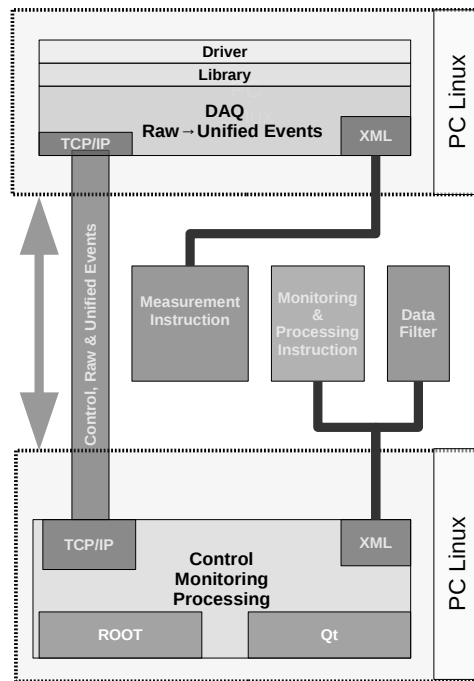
Driver

Library

DAQ
Raw→Unified Events

TCP/IP

XML

PC Linux

Control, Raw & Unified Events

Measurement Instruction

Monitoring & Processing Instruction

Data Filter

TCP/IP

XML

Control
Monitoring
Processing

ROOT

Qt

PC Linux